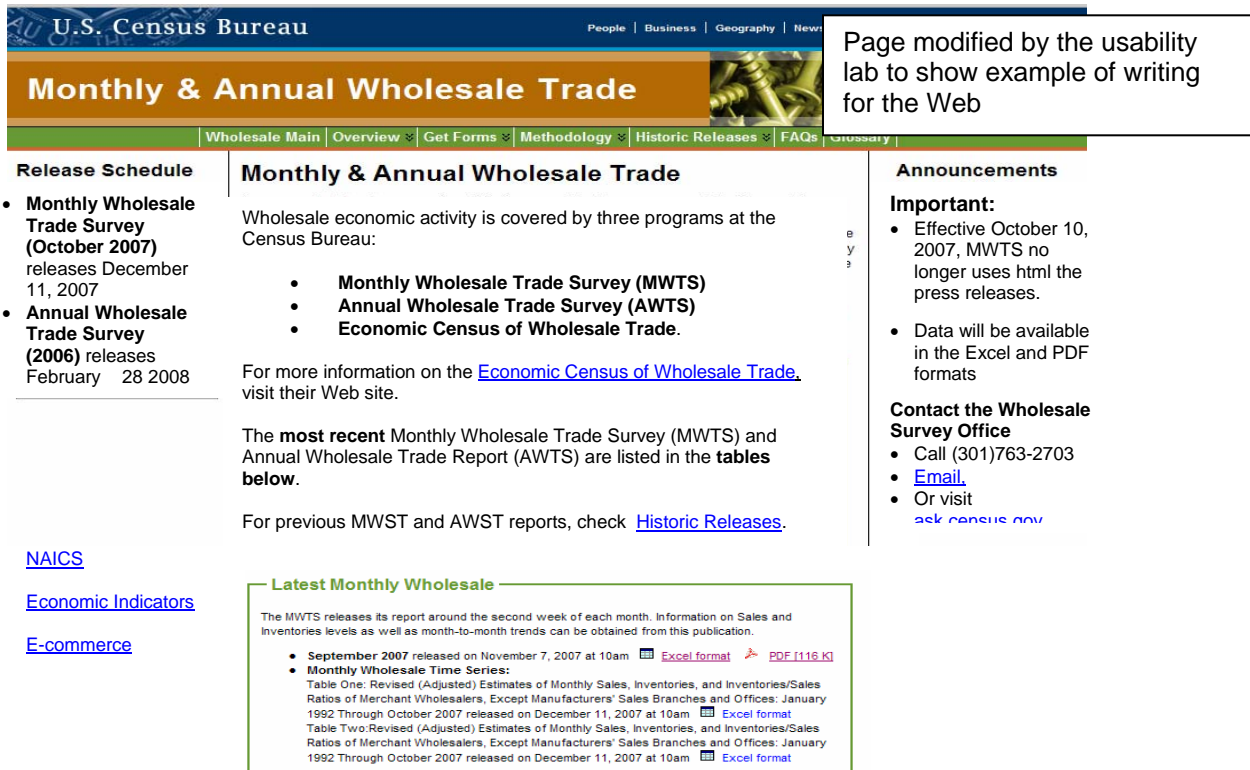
U.S. Census Bureau

People | Business | Geography | News

Page modified by the usability lab to show example of writing for the Web

Monthly & Annual Wholesale Trade

Wholesale Main | Overview | Get Forms | Methodology | Historic Releases | FAQs | Glossary

Release Schedule

- **Monthly Wholesale Trade Survey (October 2007)** releases December 11, 2007
- **Annual Wholesale Trade Survey (2006)** releases February 28 2008

Monthly & Annual Wholesale Trade

Wholesale economic activity is covered by three programs at the Census Bureau:

- **Monthly Wholesale Trade Survey (MWTS)**
- **Annual Wholesale Trade Survey (AWTS)**
- **Economic Census of Wholesale Trade**.

For more information on the Economic Census of Wholesale Trade, visit their Web site.

The **most recent** Monthly Wholesale Trade Survey (MWTS) and Annual Wholesale Trade Report (AWTS) are listed in the **tables below**.

For previous MWST and AWST reports, check Historic Releases.

Announcements

**Important:**

- Effective October 10, 2007, MWTS no longer uses html the press releases.
- Data will be available in the Excel and PDF formats

**Contact the Wholesale Survey Office**

- Call (301)763-2703
- Email,
- Or visit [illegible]

NAICS

Economic Indicators

E-commerce

Latest Monthly Wholesale

The MWTS releases its report around the second week of each month. Information on Sales and Inventories levels as well as month-to-month trends can be obtained from this publication.

- **September 2007** released on November 7, 2007 at 10am Excel format PDF [116 K]
- **Monthly Wholesale Time Series:**
Table One: Revised (Adjusted) Estimates of Monthly Sales, Inventories, and Inventories/Sales Ratios of Merchant Wholesalers, Except Manufacturers' Sales Branches and Offices: January 1992 Through October 2007 released on December 11, 2007 at 10am Excel format
Table Two:Revised (Adjusted) Estimates of Monthly Sales, Inventories, and Inventories/Sales Ratios of Merchant Wholesalers, Except Manufacturers' Sales Branches and Offices: January 1992 Through October 2007 released on December 11, 2007 at 10am Excel format